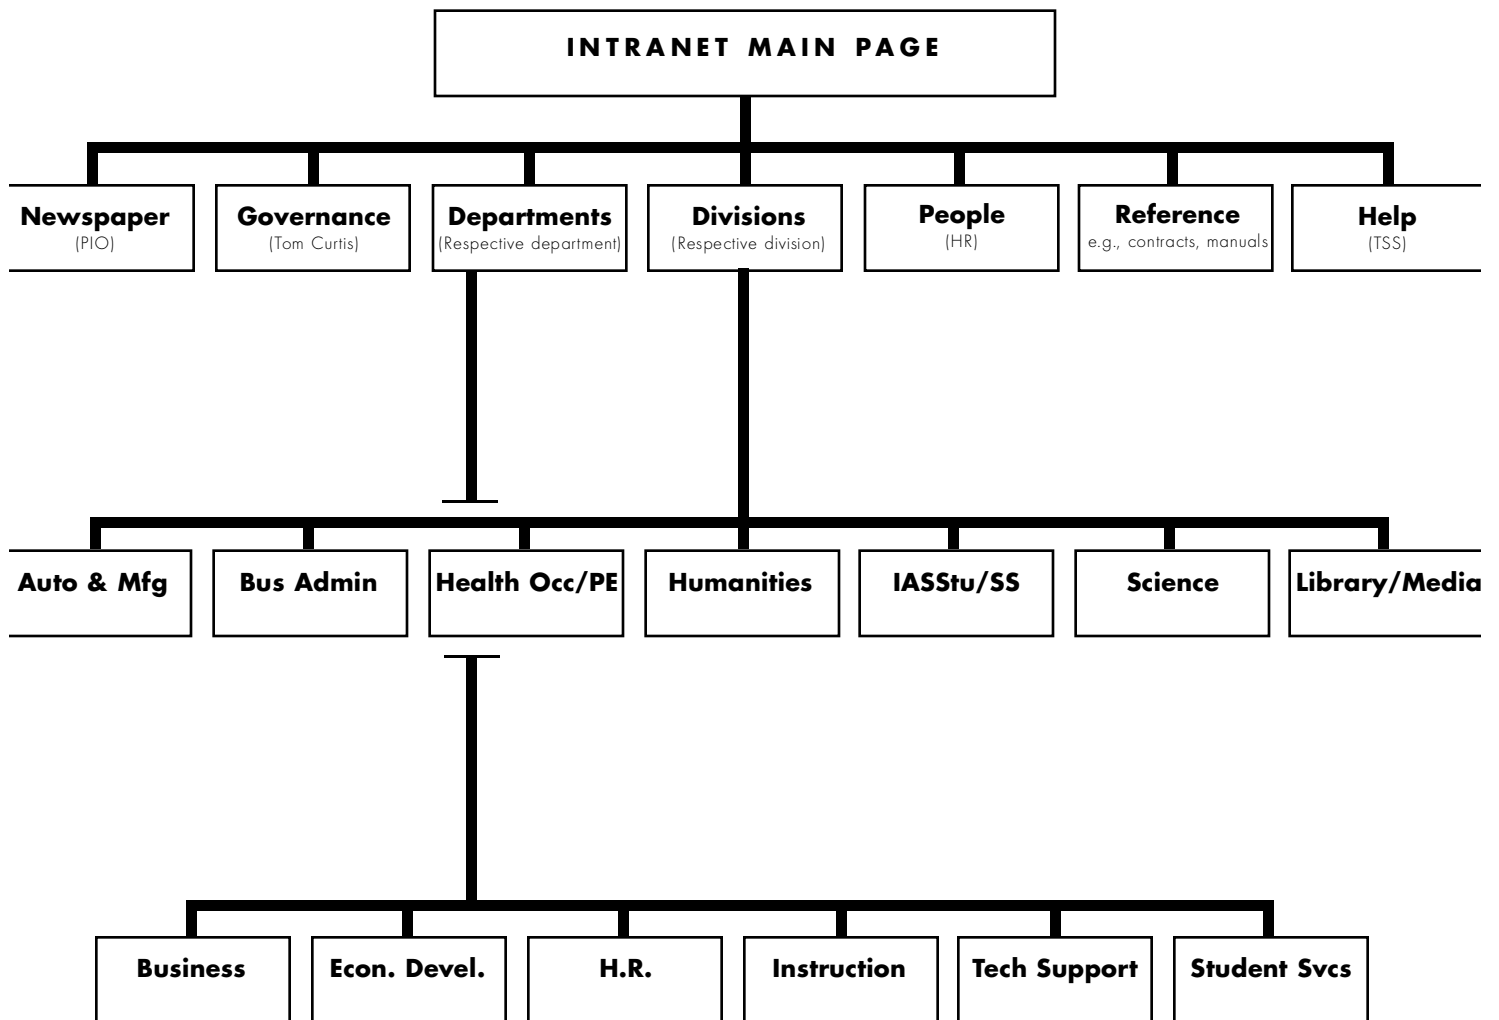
INTRANET MAIN PAGE

Newspaper
(PIO)

Governance
(Tom Curtis)

Departments
(Respective department)

Divisions
(Respective division)

People
(HR)

Reference
e.g., contracts, manuals

Help
(TSS)

Auto & Mfg

Bus Admin

Health Occ/PE

Humanities

IASStu/SS

Science

Library/Media

Business

Econ. Devel.

H.R.

Instruction

Tech Support

Student Svcs